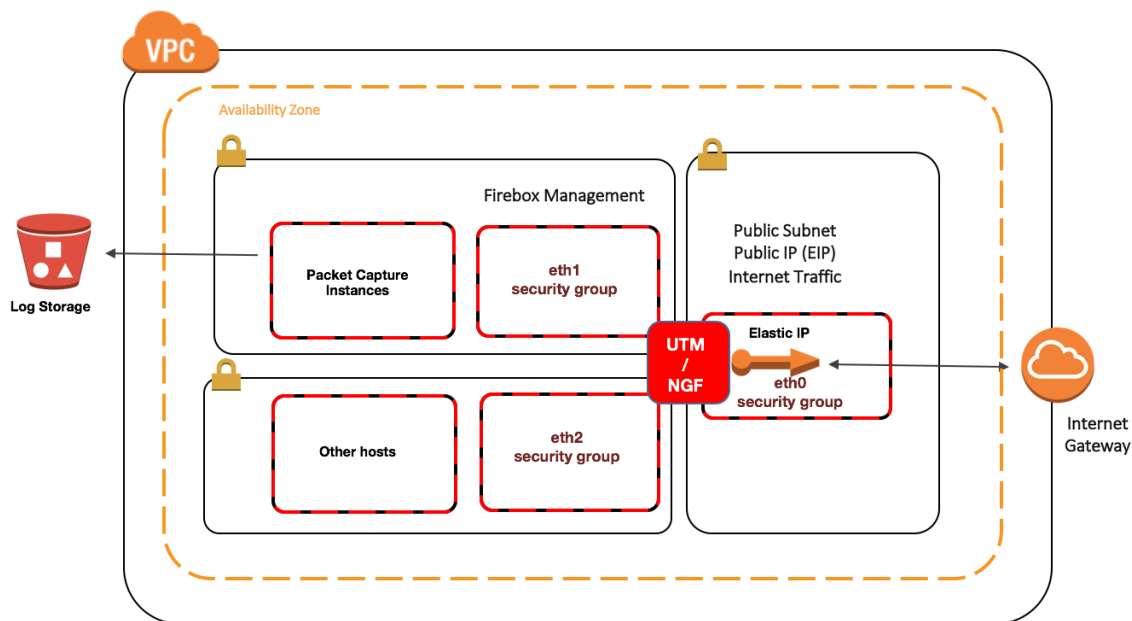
VPC

Availability Zone

Firebox Management

Log Storage

Packet Capture Instances

eth1 security group

Public Subnet
Public IP (EIP)
Internet Traffic

UTM / NGF

Elastic IP

eth0 security group

Internet Gateway

Other hosts

eth2 security group